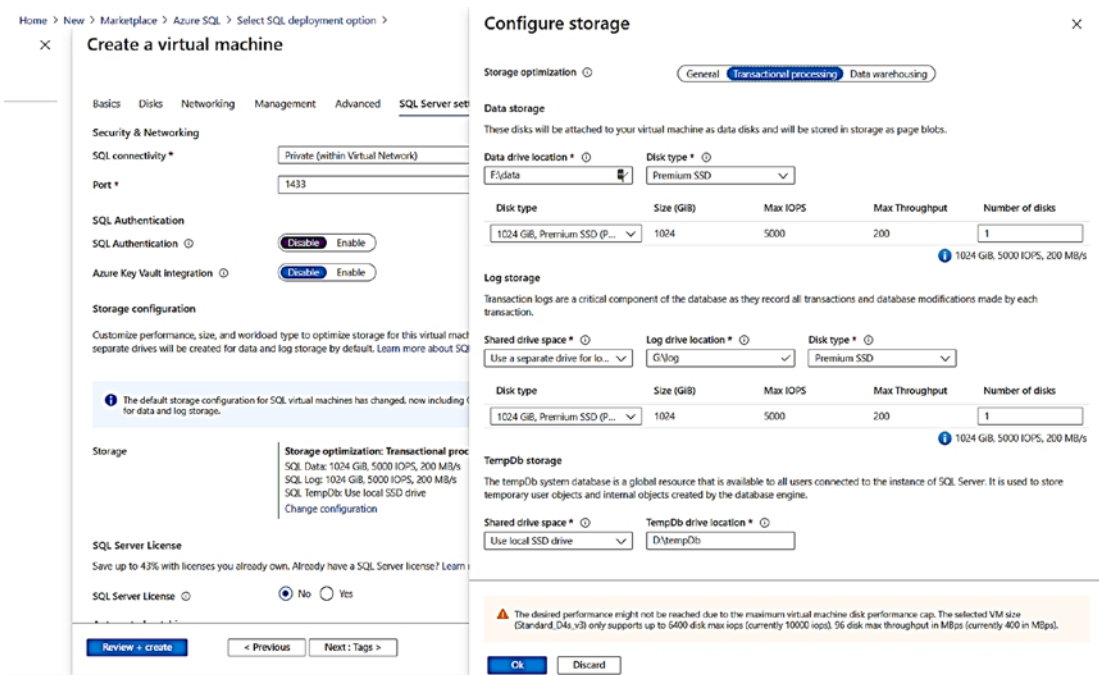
Home > New > Marketplace > Azure SQL > Select SQL deployment option >

Create a virtual machine

Basics Disks Networking Management Advanced SQL Server set

Security & Networking

SQL connectivity * Private (within Virtual Network)

Port * 1433

SQL Authentication

SQL Authentication ⓘ Disable Enable

Azure Key Vault integration ⓘ Disable Enable

Storage configuration

Customize performance, size, and workload type to optimize storage for this virtual mac separate drives will be created for data and log storage by default. Learn more about SQ

The default storage configuration for SQL virtual machines has changed, now including for data and log storage.

Storage

Storage optimization: Transactional proc
SQL Data: 1024 GiB, 5000 IOPS, 200 MB/s
SQL Log: 1024 GiB, 5000 IOPS, 200 MB/s
SQL TempDb: Use local SSD drive
Change configuration

SQL Server License

Save up to 43% with licenses you already own. Already have a SQL Server license? Learn

SQL Server License ⓘ No Yes

Review + create < Previous Next : Tags >

Configure storage

Storage optimization ⓘ General Transactional processing Data warehousing

Data storage

These disks will be attached to your virtual machine as data disks and will be stored in storage as page blobs.

Data drive location * ⓘ F:\data
Disk type * ⓘ Premium SSD

| Disk type | Size (GiB) | Max IOPS | Max Throughput | Number of disks |
|---|---|---|---|---|
| 1024 GiB, Premium SSD (P... | 1024 | 5000 | 200 | 1 |

1024 GiB, 5000 IOPS, 200 MB/s

Log storage

Transaction logs are a critical component of the database as they record all transactions and database modifications made by each transaction.

Shared drive space * ⓘ Use a separate drive for lo...
Log drive location * ⓘ G:\log
Disk type * ⓘ Premium SSD

| Disk type | Size (GiB) | Max IOPS | Max Throughput | Number of disks |
|---|---|---|---|---|
| 1024 GiB, Premium SSD (P... | 1024 | 5000 | 200 | 1 |

1024 GiB, 5000 IOPS, 200 MB/s

TempDb storage

The tempDb system database is a global resource that is available to all users connected to the instance of SQL Server. It is used to store temporary user objects and internal objects created by the database engine.

Shared drive space * ⓘ Use local SSD drive
TempDb drive location * ⓘ D:\tempDb

The desired performance might not be reached due to the maximum virtual machine disk performance cap. The selected VM size (Standard_D4s_v3) only supports up to 6400 disk max iops (currently 10000 iops). 96 disk max throughput in MBps (currently 400 in MBps).

Ok Discard